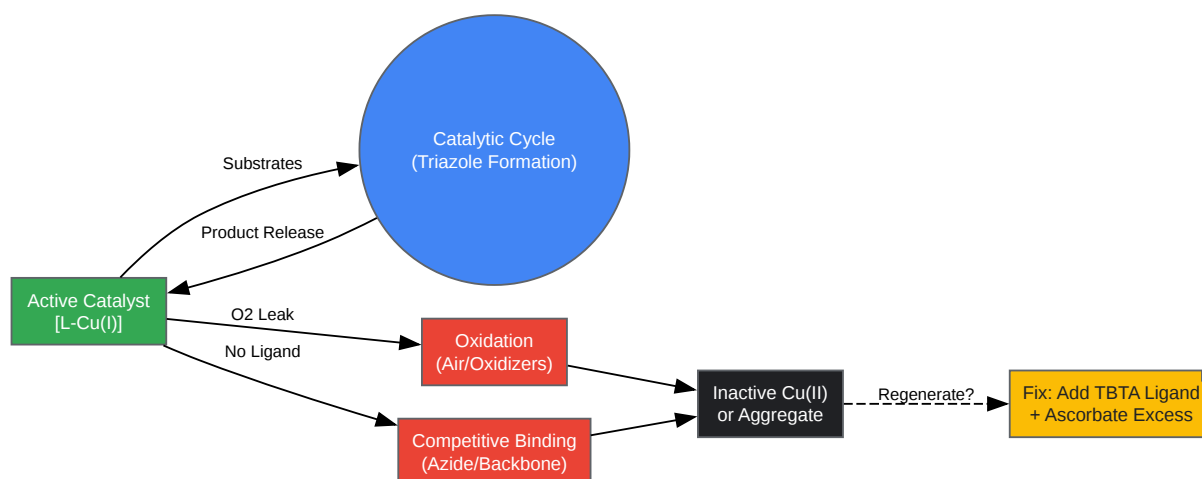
Catalytic Cycle
(Triazole Formation)

Substrates

Product Release

Active Catalyst
[L-Cu(I)]

O2 Leak

No Ligand

Oxidation
(Air/Oxidizers)

Competitive Binding
(Azide/Backbone)

Inactive Cu(II)
or Aggregate

Regenerate?

Fix: Add TBTA Ligand
+ Ascorbate Excess